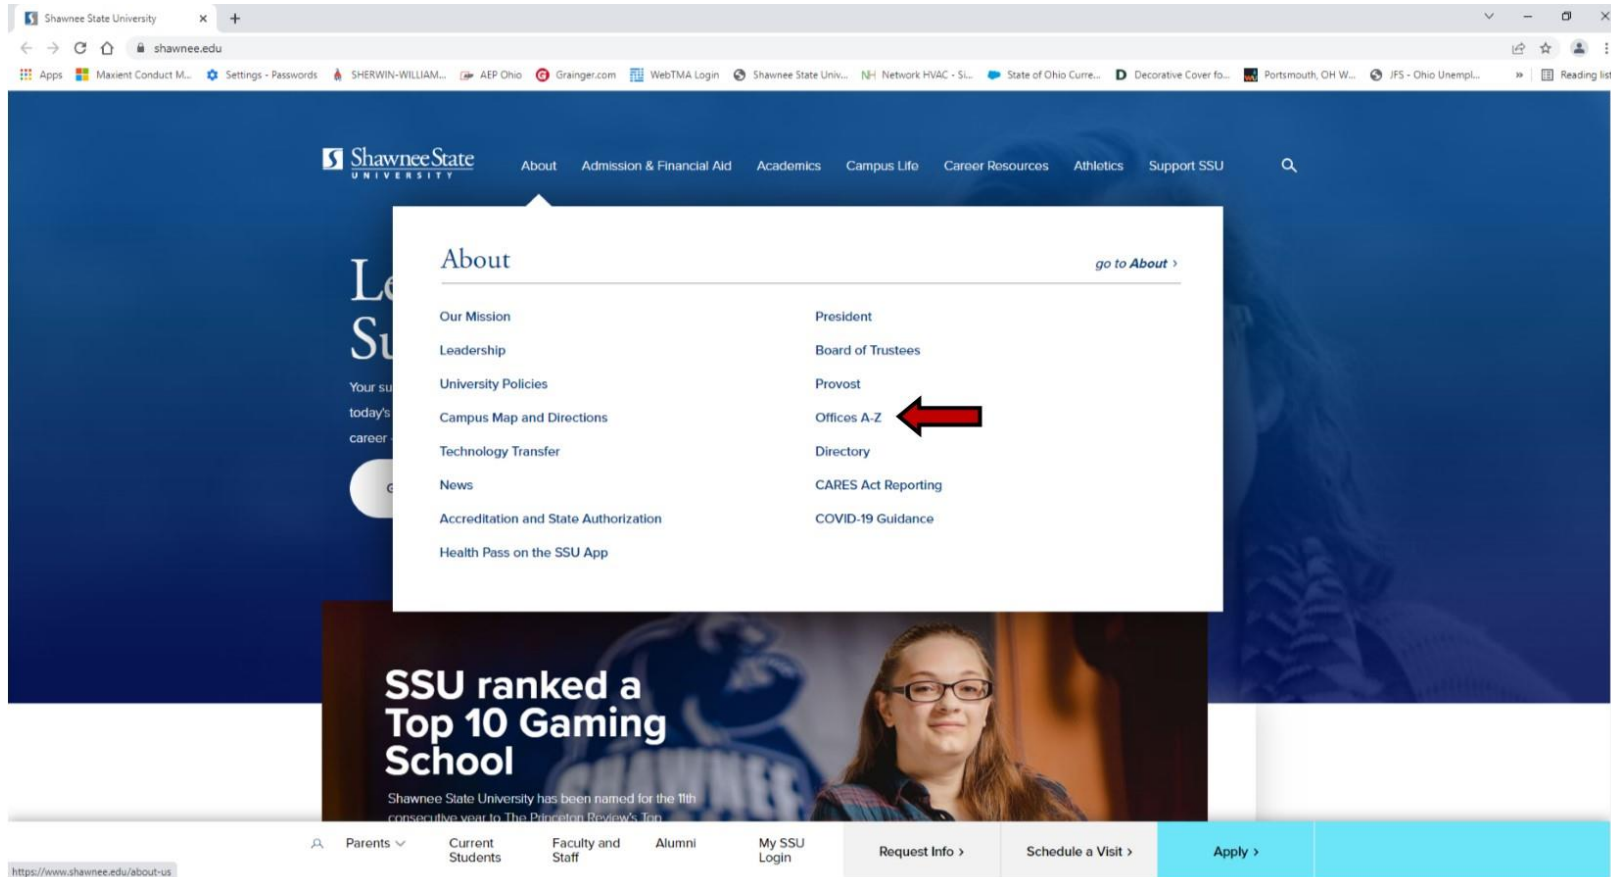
Shawnee State University × +

shawnee.edu

Apps Maxient Conduct M... Settings - Passwords SHERWIN-WILLIAM... AEP Ohio Grainger.com WebTMA Login Shawnee State Univ... Network HVAC - Si... State of Ohio Curre... Decorative Cover fo... Portsmouth, OH W... JFS - Ohio Unempl... » Reading list

Shawnee State UNIVERSITY

About Admission & Financial Aid Academics Campus Life Career Resources Athletics Support SSU

About

go to About ›

Our Mission
Leadership
University Policies
Campus Map and Directions
Technology Transfer
News
Accreditation and State Authorization
Health Pass on the SSU App

President
Board of Trustees
Provost
Offices A-Z
Directory
CARES Act Reporting
COVID-19 Guidance

Le
Su
Your su
today's
career

SSU ranked a Top 10 Gaming School

Shawnee State University has been named for the 11th consecutive year to The Princeton Review's Top

Parents Current Students Faculty and Staff Alumni My SSU Login Request Info › Schedule a Visit › Apply ›

https://www.shawnee.edu/about-us